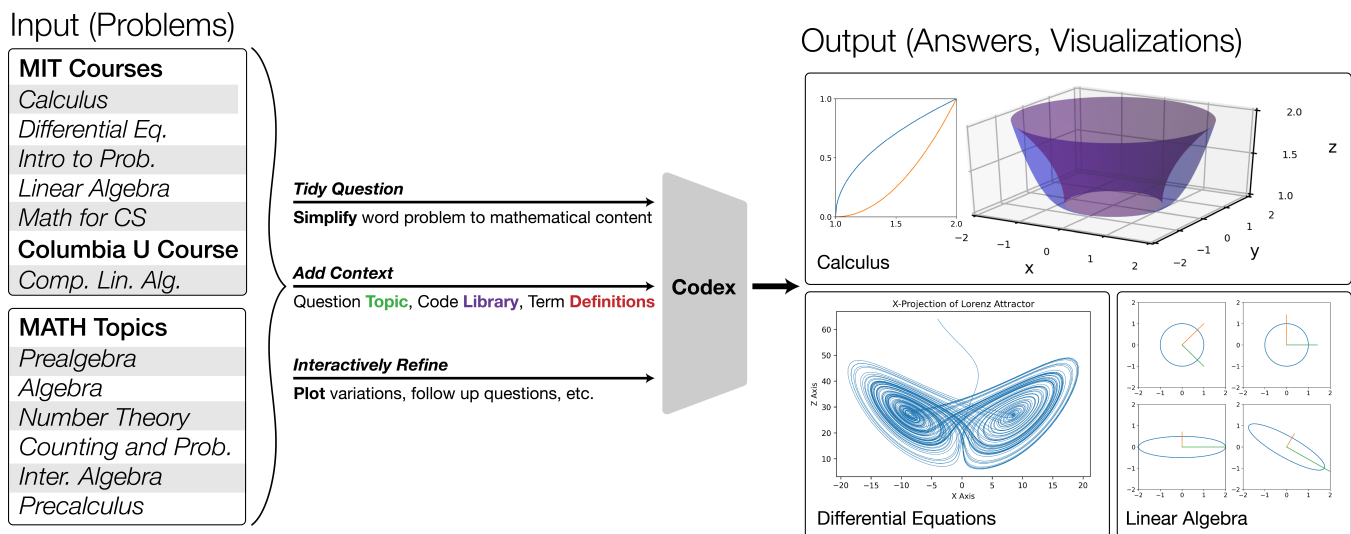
Input (Problems)

MIT Courses
Calculus
Differential Eq.
Intro to Prob.
Linear Algebra
Math for CS
Columbia U Course
Comp. Lin. Alg.

MATH Topics
Prealgebra
Algebra
Number Theory
Counting and Prob.
Inter. Algebra
Precalculus

Tidy Question
Simplify word problem to mathematical content

Add Context
Question Topic, Code Library, Term Definitions

Interactively Refine
Plot variations, follow up questions, etc.

Codex

Output (Answers, Visualizations)

1.0
0.5
0.0
1.0 1.5 2.0

2.0
1.5
1.0
z
2
1
0
−1
−2
y
−2 −1 0 1 2
x

Calculus

X-Projection of Lorenz Attractor
Z Axis
60
50
40
30
20
10
−20 −15 −10 −5 0 5 10 15 20
X Axis

Differential Equations

2
1
0
−1
−2
−2 −1 0 1 2

2
1
0
−1
−2
−2 −1 0 1 2

2
1
0
−1
−2
−2 −1 0 1 2

2
1
0
−1
−2
−2 −1 0 1 2

Linear Algebra